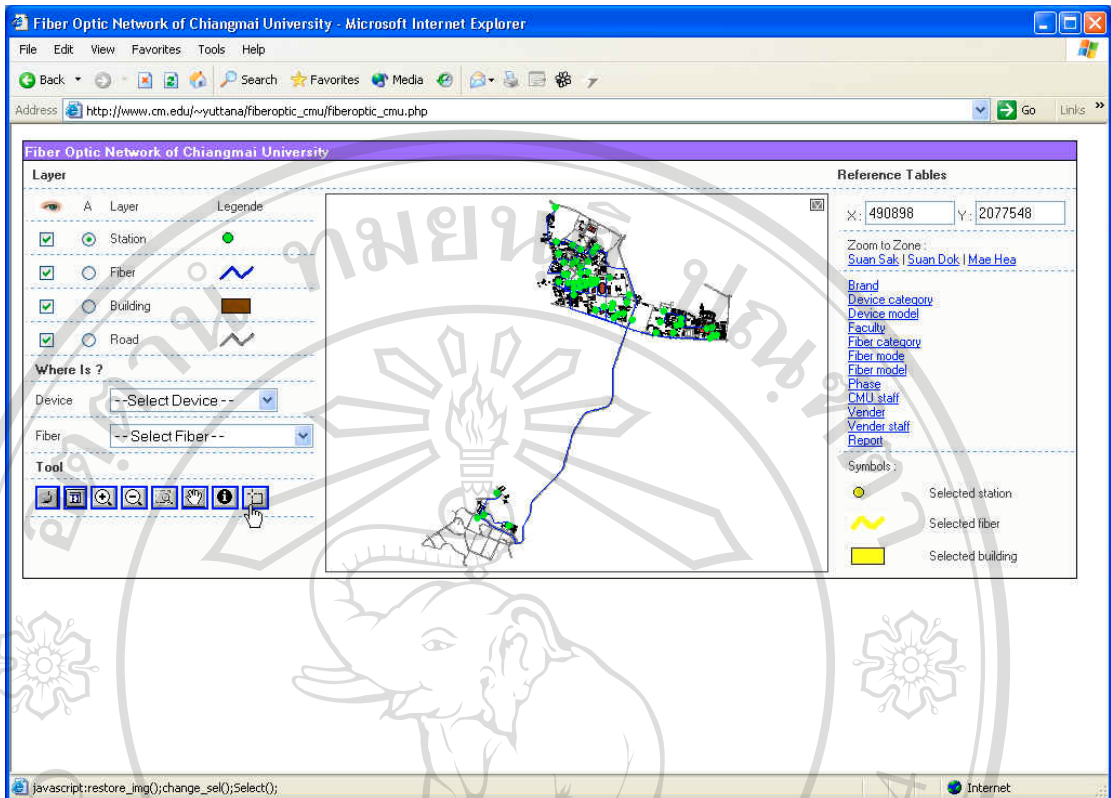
Fiber Optic Network of Chiangmai University - Microsoft Internet Explorer

File Edit View Favorites Tools Help

Back Search Favorites Media

Address http://www.cm.edu/~yuttana/fiberoptic_cmu/fiberoptic_cmu.php Go Links »

Fiber Optic Network of Chiangmai University

Layer

| | A | Layer | Legende |
|---|---|---|---|
| | | Station | |
| | | Fiber | |
| | | Building | |
| | | Road | |

Where Is ?

Device --Select Device --

Fiber --Select Fiber--

Tool

Reference Tables

X: 490898 Y: 2077548

Zoom to Zone :
Suan Sak | Suan Dok | Mae Hea

Brand
Device category
Device model
Faculty
Fiber category
Fiber mode
Fiber model
Phase
CMU staff
Vender
Vender staff
Report

Symbols :

Selected station

Selected fiber

Selected building

javascript:restore_img();change_sel();Select();

Internet